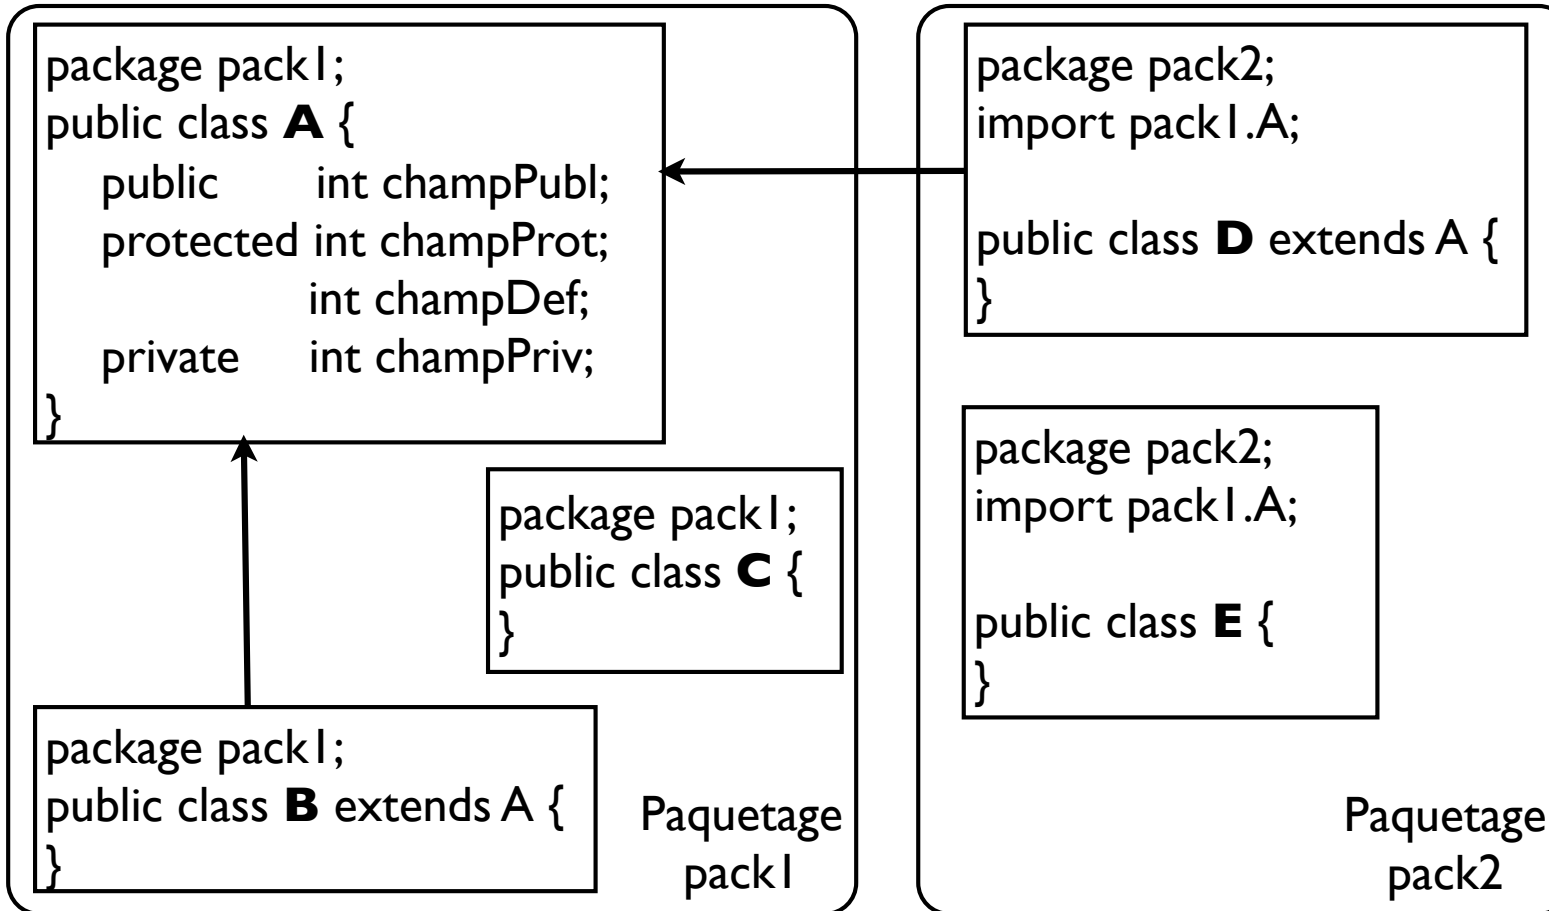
package pack1;
public class **A** {
public int champPubl;
protected int champProt;
int champDef;
private int champPriv;
}

package pack1;
public class **C** {
}

package pack1;
public class **B** extends A {
}

Paquetage pack1

package pack2;
import pack1.A;

public class **D** extends A {
}

package pack2;
import pack1.A;

public class **E** {
}

Paquetage pack2